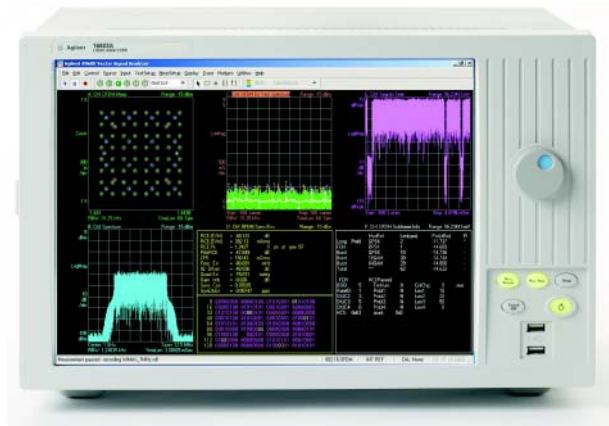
Agilent 16800A

Agilent 89600 Vector Signal Analyzer

File Edit Control Source Input TestSetup MeasSetup Display Trace Markers Utilities Help

A: Ch1 OFDM Meas

Range: 15 dBm

Const

LogMag

Spectrum

LogMag

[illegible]